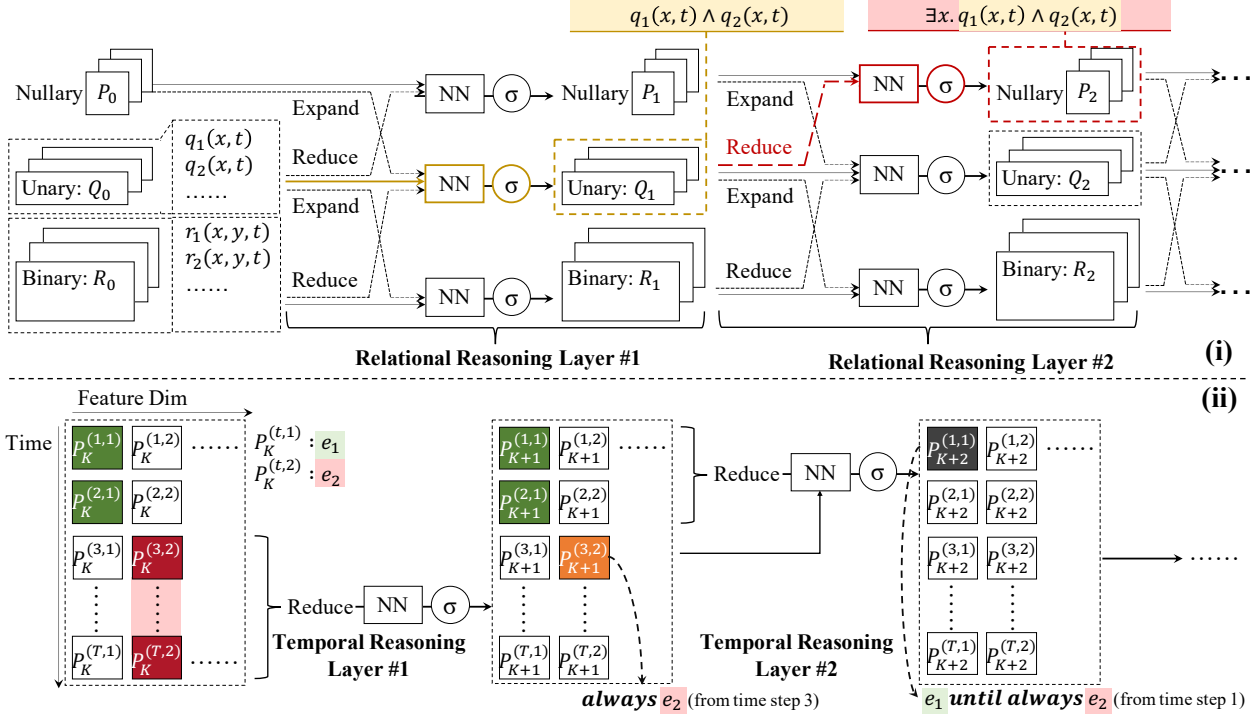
$q_1(x,t) \wedge q_2(x,t)$

$\exists x. q_1(x,t) \wedge q_2(x,t)$

Nullary $P_0$

Expand

NN σ

Nullary $P_1$

Expand

NN σ

Nullary $P_2$

Reduce

Reduce

Unary: $Q_0$

$q_1(x,t)$
$q_2(x,t)$
......

NN σ

Unary: $Q_1$

Expand

NN σ

Unary: $Q_2$

Expand

Binary: $R_0$

$r_1(x,y,t)$
$r_2(x,y,t)$
......

Reduce

NN σ

Binary: $R_1$

Reduce

NN σ

Binary: $R_2$

Relational Reasoning Layer #1

Relational Reasoning Layer #2

(i)

(ii)

Feature Dim

Time

$P_K^{(1,1)}$ $P_K^{(1,2)}$ ......

$P_K^{(2,1)}$ $P_K^{(2,2)}$

$P_K^{(3,1)}$ $P_K^{(3,2)}$

$P_K^{(T,1)}$ $P_K^{(T,2)}$ ......

$P_K^{(t,1)}$ : $e_1$
$P_K^{(t,2)}$ : $e_2$

Reduce NN σ

Temporal Reasoning Layer #1

$P_{K+1}^{(1,1)}$ $P_{K+1}^{(1,2)}$ ......

$P_{K+1}^{(2,1)}$ $P_{K+1}^{(2,2)}$

$P_{K+1}^{(3,1)}$ $P_{K+1}^{(3,2)}$

$P_{K+1}^{(T,1)}$ $P_{K+1}^{(T,2)}$

Reduce NN σ

Temporal Reasoning Layer #2

$P_{K+2}^{(1,1)}$ $P_{K+2}^{(1,2)}$ ......

$P_{K+2}^{(2,1)}$ $P_{K+2}^{(2,2)}$

$P_{K+2}^{(3,1)}$ $P_{K+2}^{(3,2)}$

$P_{K+2}^{(T,1)}$ $P_{K+2}^{(T,2)}$

......

always $e_2$ (from time step 3)

$e_1$ until always $e_2$ (from time step 1)